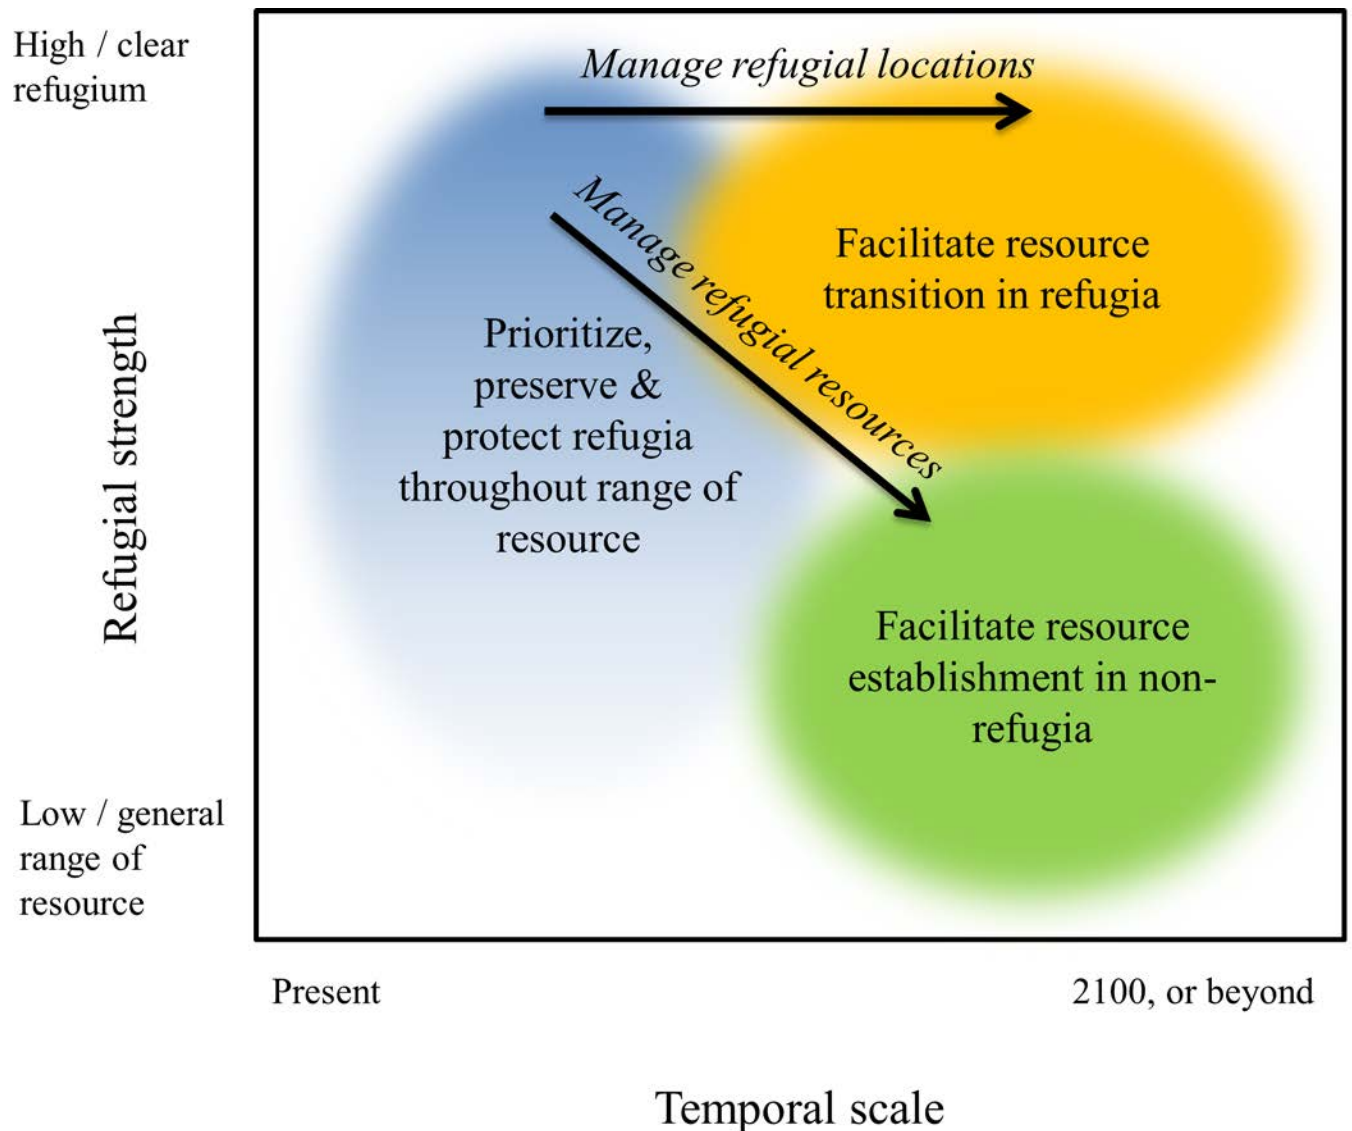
High / clear refugium

Refugial strength

Low / general range of resource

Manage refugial locations

Manage refugial resources

Facilitate resource transition in refugia

Prioritize, preserve & protect refugia throughout range of resource

Facilitate resource establishment in non-refugia

Present

2100, or beyond

Temporal scale